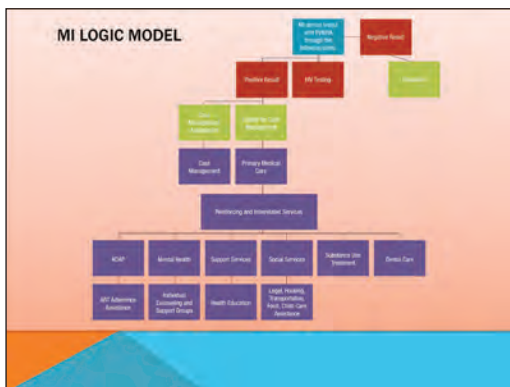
MI LOGIC MODEL

MI across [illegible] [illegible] through the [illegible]

Negative Result

Positive Result

HIV Testing

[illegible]

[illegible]

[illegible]

Case Management

Primary Medical Care

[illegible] and Immediate Services

ADAP

Mental Health

Support Services

Social Services

Substance Use Treatment

Dental Care

ART Adherence Assistance

Individual Counseling and Support Groups

Health Education

Legal, Housing, Transportation, Food, Child Care Assistance